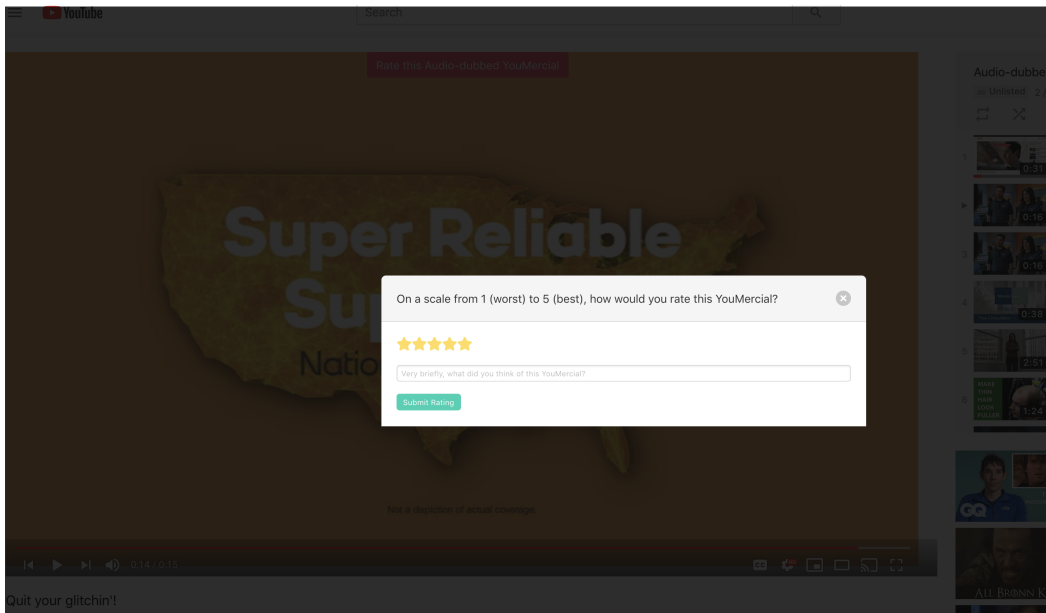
YouTube

Search

Rate this Audio-dubbed YouMercial

Super Reliable

Su

Natio

Not a depiction of actual coverage.

0:14 / 0:15

Quit your glitchin'!

On a scale from 1 (worst) to 5 (best), how would you rate this YouMercial?

Very briefly, what did you think of this YouMercial?

Submit Rating

Audio-dubbe

Unlisted

1 0:31

0:16

3 0:16

4 0:38

5 2:51

MAKE THIS YOUR LOOK FULLER 1:24

GQ

ALL BRONN K